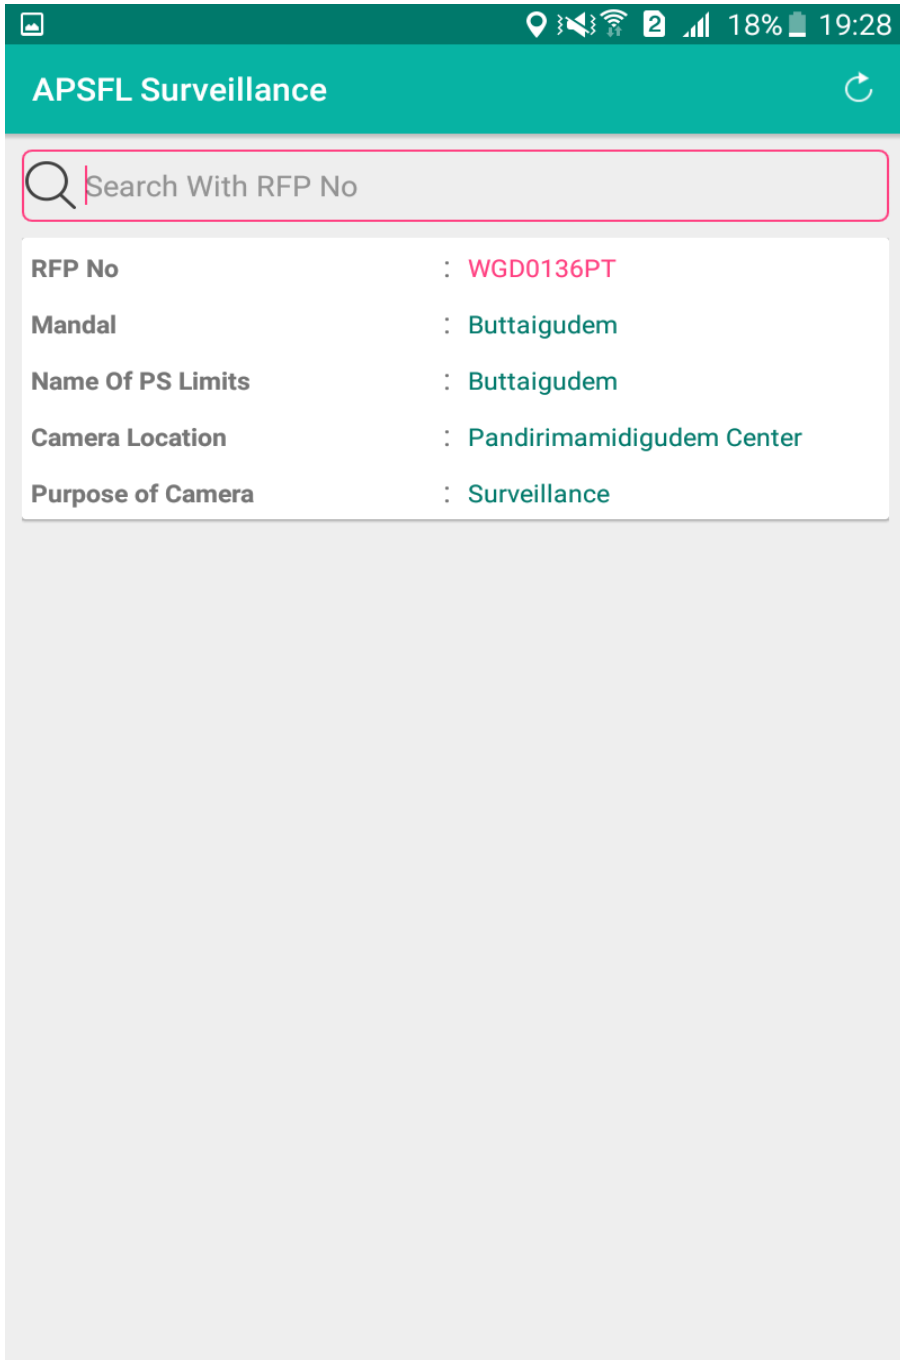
2 18% 19:28

APSFL Surveillance

Search With RFP No

| | | |
|---|---|---|
| RFP No | : | WGD0136PT |
| Mandal | : | Buttaigudem |
| Name Of PS Limits | : | Buttaigudem |
| Camera Location | : | Pandirimamidigudem Center |
| Purpose of Camera | : | Surveillance |